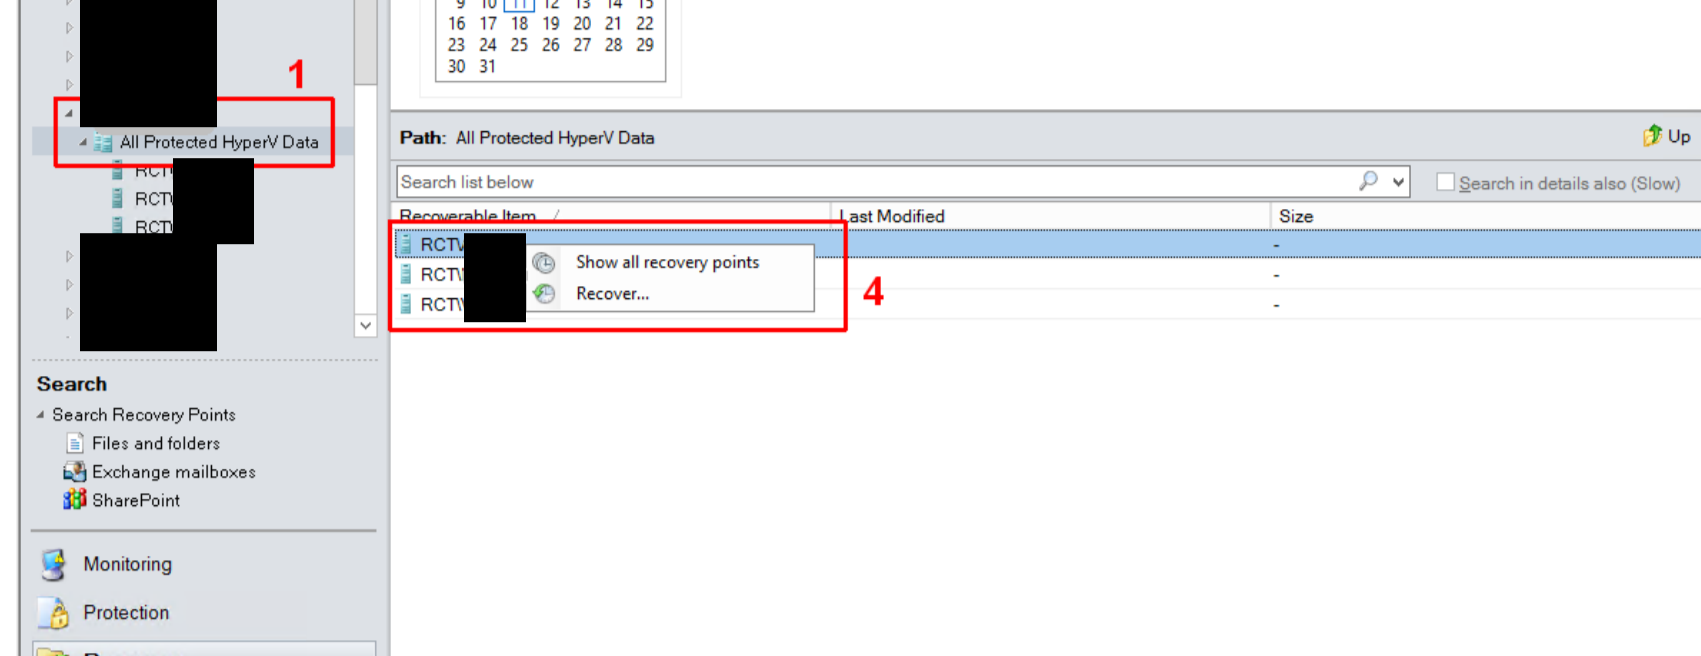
1

All Protected HyperV Data
RCT
RCT
RCT

9 10 11 12 13 14 15
16 17 18 19 20 21 22
23 24 25 26 27 28 29
30 31

Path: All Protected HyperV Data
Up

Search list below
Search in details also (Slow)

| Recoverable Item | Last Modified | Size |
|---|---|---|
| RCT\ | | - |
| RCT\ | | - |
| RCT\ | | - |

Show all recovery points
Recover...

4

Search
Search Recovery Points
Files and folders
Exchange mailboxes
SharePoint

Monitoring
Protection